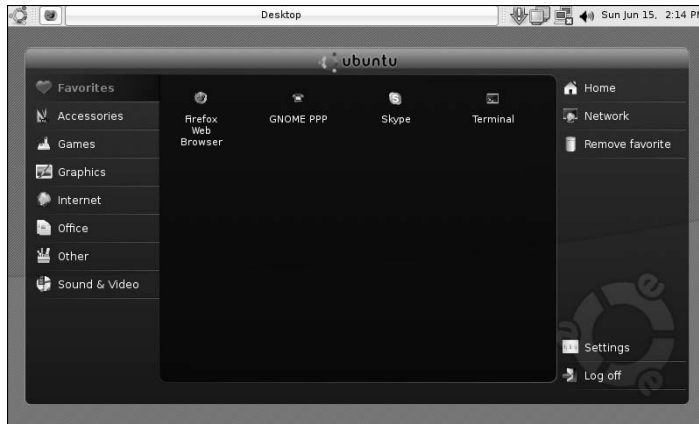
Desktop

Sun Jun 15, 2:14 P

ubuntu

Favorites
Accessories
Games
Graphics
Internet
Office
Other
Sound & Video

Firefox Web Browser
GNOME PPP
Skype
Terminal

Home
Network
Remove favorite

Settings
Log off